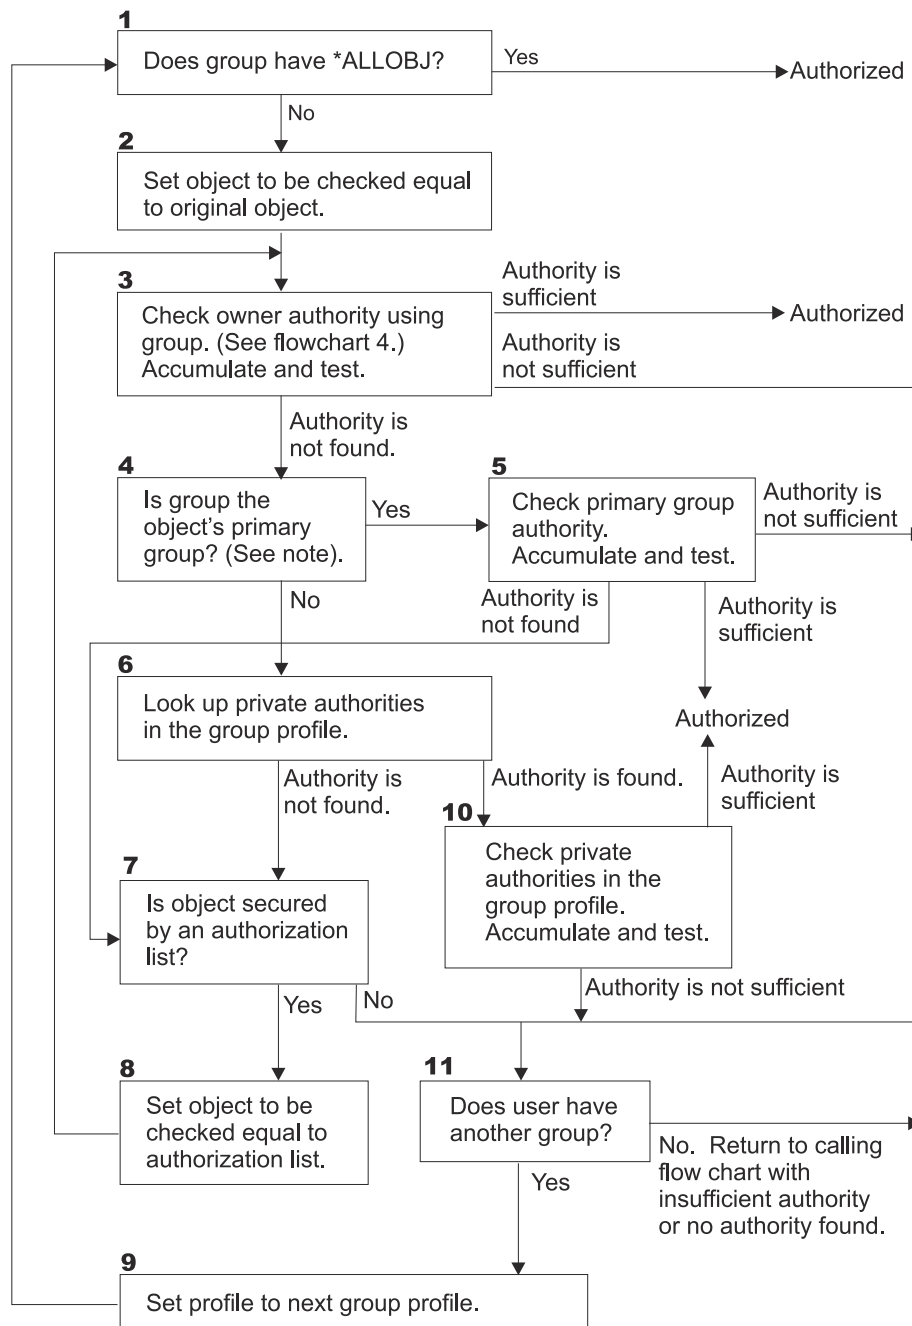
1
Does group have *ALLOBJ?
Yes
Authorized
No
2
Set object to be checked equal to original object.
3
Check owner authority using group. (See flowchart 4.) Accumulate and test.
Authority is sufficient
Authorized
Authority is not sufficient
Authority is not found.
4
Is group the object's primary group? (See note).
Yes
5
Check primary group authority. Accumulate and test.
Authority is not sufficient
No
Authority is not found
Authority is sufficient
6
Look up private authorities in the group profile.
Authorized
Authority is not found.
Authority is found.
Authority is sufficient
10
Check private authorities in the group profile. Accumulate and test.
7
Is object secured by an authorization list?
Authority is not sufficient
Yes
No
8
Set object to be checked equal to authorization list.
11
Does user have another group?
No. Return to calling flow chart with insufficient authority or no authority found.
Yes
9
Set profile to next group profile.